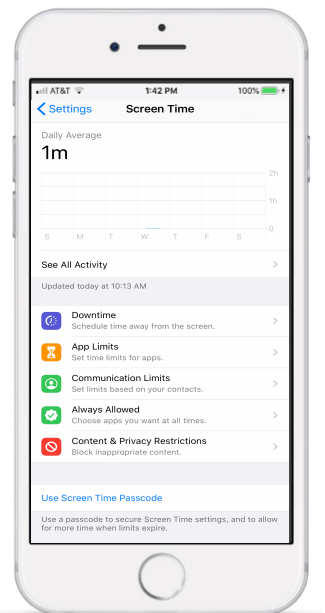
AT&T 1:42 PM 100%

Settings Screen Time

Daily Average
1m

2h
1h
0

S M T W T F S

See All Activity

Updated today at 10:13 AM

Downtime
Schedule time away from the screen.

App Limits
Set time limits for apps.

Communication Limits
Set limits based on your contacts.

Always Allowed
Choose apps you want at all times.

Content & Privacy Restrictions
Block inappropriate content.

Use Screen Time Passcode

Use a passcode to secure Screen Time settings, and to allow for more time when limits expire.